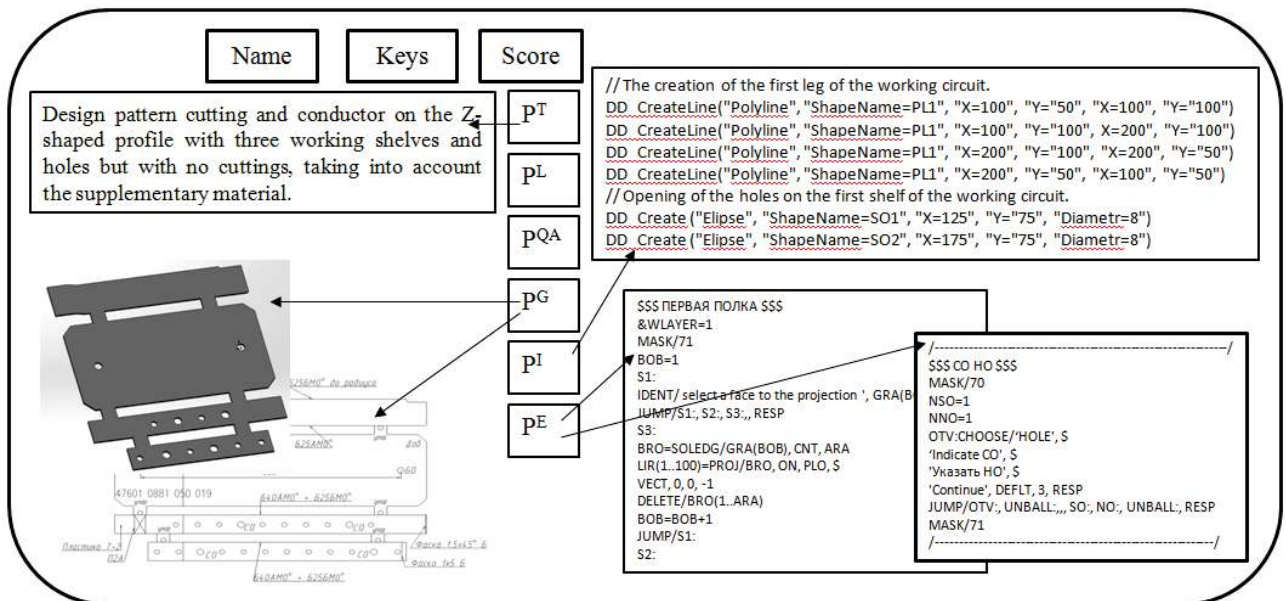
Name

Keys

Score

Design pattern cutting and conductor on the Z-shaped profile with three working shelves and holes but with no cuttings, taking into account the supplementary material.

P$^{T}$

P$^{L}$

P$^{QA}$

P$^{G}$

P$^{I}$

P$^{E}$

// The creation of the first leg of the working circuit.
DD_CreateLine("Polyline", "ShapeName=PL1", "X=100", "Y="50", "X=100", "Y="100")
DD_CreateLine("Polyline", "ShapeName=PL1", "X=100", "Y="100", X=200", "Y="100")
DD_CreateLine("Polyline", "ShapeName=PL1", "X=200", "Y="100", "X=200", "Y="50")
DD_CreateLine("Polyline", "ShapeName=PL1", "X=200", "Y="50", "X=100", "Y="50")
// Opening of the holes on the first shelf of the working circuit.
DD_Create ("Elipse", "ShapeName=SO1", "X=125", "Y="75", "Diametr=8")
DD_Create ("Elipse", "ShapeName=SO2", "X=175", "Y="75", "Diametr=8")

$$$ ПЕРВАЯ ПОЛКА $$$
&WLAYER=1
MASK/71
BOB=1
S1:
IDENT/ select a face to the projection ', GRA(B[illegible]
JUMP/S1:, S2:, S3:,, RESP
S3:
BRO=SOLEDG/GRA(BOB), CNT, ARA
LIR(1..100)=PROJ/BRO, ON, PLO, $
VECT, 0, 0, -1
DELETE/BRO(1..ARA)
BOB=BOB+1
JUMP/S1:
S2:

/---------------------------------------------/
$$$ CO HO $$$
MASK/70
NSO=1
NNO=1
OTV:CHOOSE/'HOLE', $
'Indicate CO', $
'Указать НО', $
'Continue', DEFLT, 3, RESP
JUMP/OTV:, UNBALL:,,, SO:, NO:, UNBALL:, RESP
MASK/71
/---------------------------------------------/

625бМ0° до радиуса
625АМ0С
Ø60
47601 0881 050 019
640АМ0° = 625бМ0°
Пластина 7х2 02А1
Фаска 1,5х45° 6
Фаска 1х5 6
640АМ0° = 625бМ0°